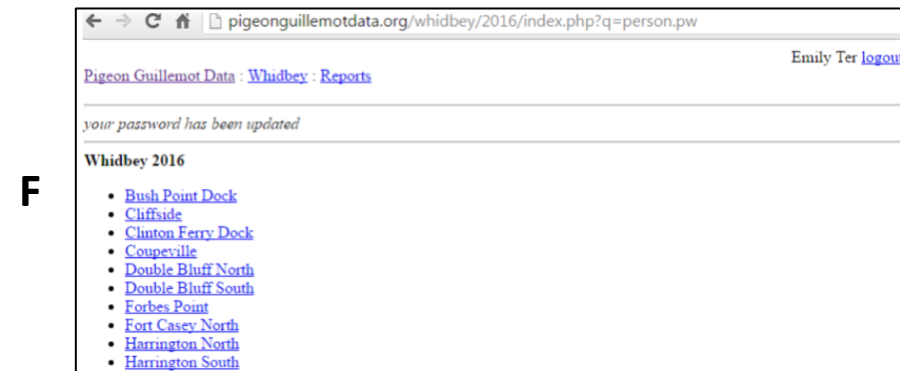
F

pigeonguillemotdata.org/whidbey/2016/index.php?q=person.pw

Emily Ter logout

Pigeon Guillemot Data : Whidbey : Reports

your password has been updated

Whidbey 2016

- Bush Point Dock
- Cliffside
- Clinton Ferry Dock
- Coupeville
- Double Bluff North
- Double Bluff South
- Forbes Point
- Fort Casey North
- Harrington North
- Harrington South